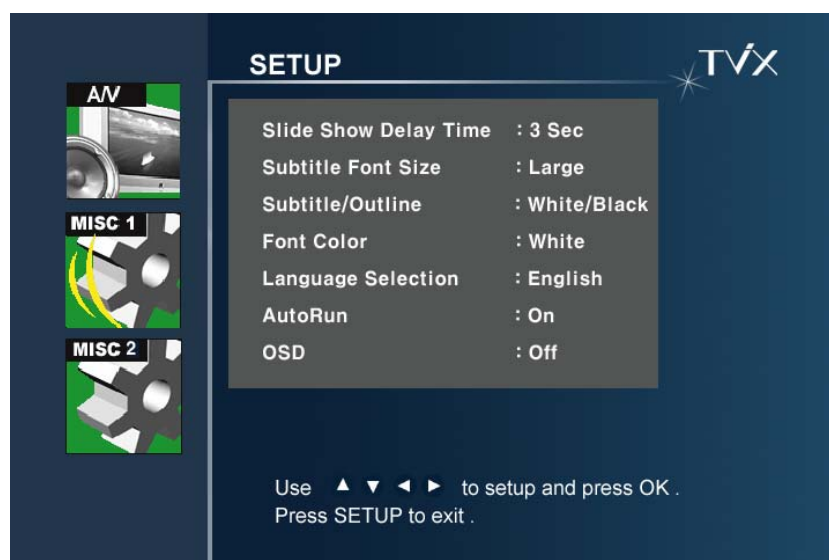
SETUP

TVX

A/V

MISC 1

MISC 2

| | |
|---|---|
| Slide Show Delay Time | : 3 Sec |
| Subtitle Font Size | : Large |
| Subtitle/Outline | : White/Black |
| Font Color | : White |
| Language Selection | : English |
| AutoRun | : On |
| OSD | : Off |

Use ▲ ▼ ◄ ► to setup and press OK .
Press SETUP to exit .